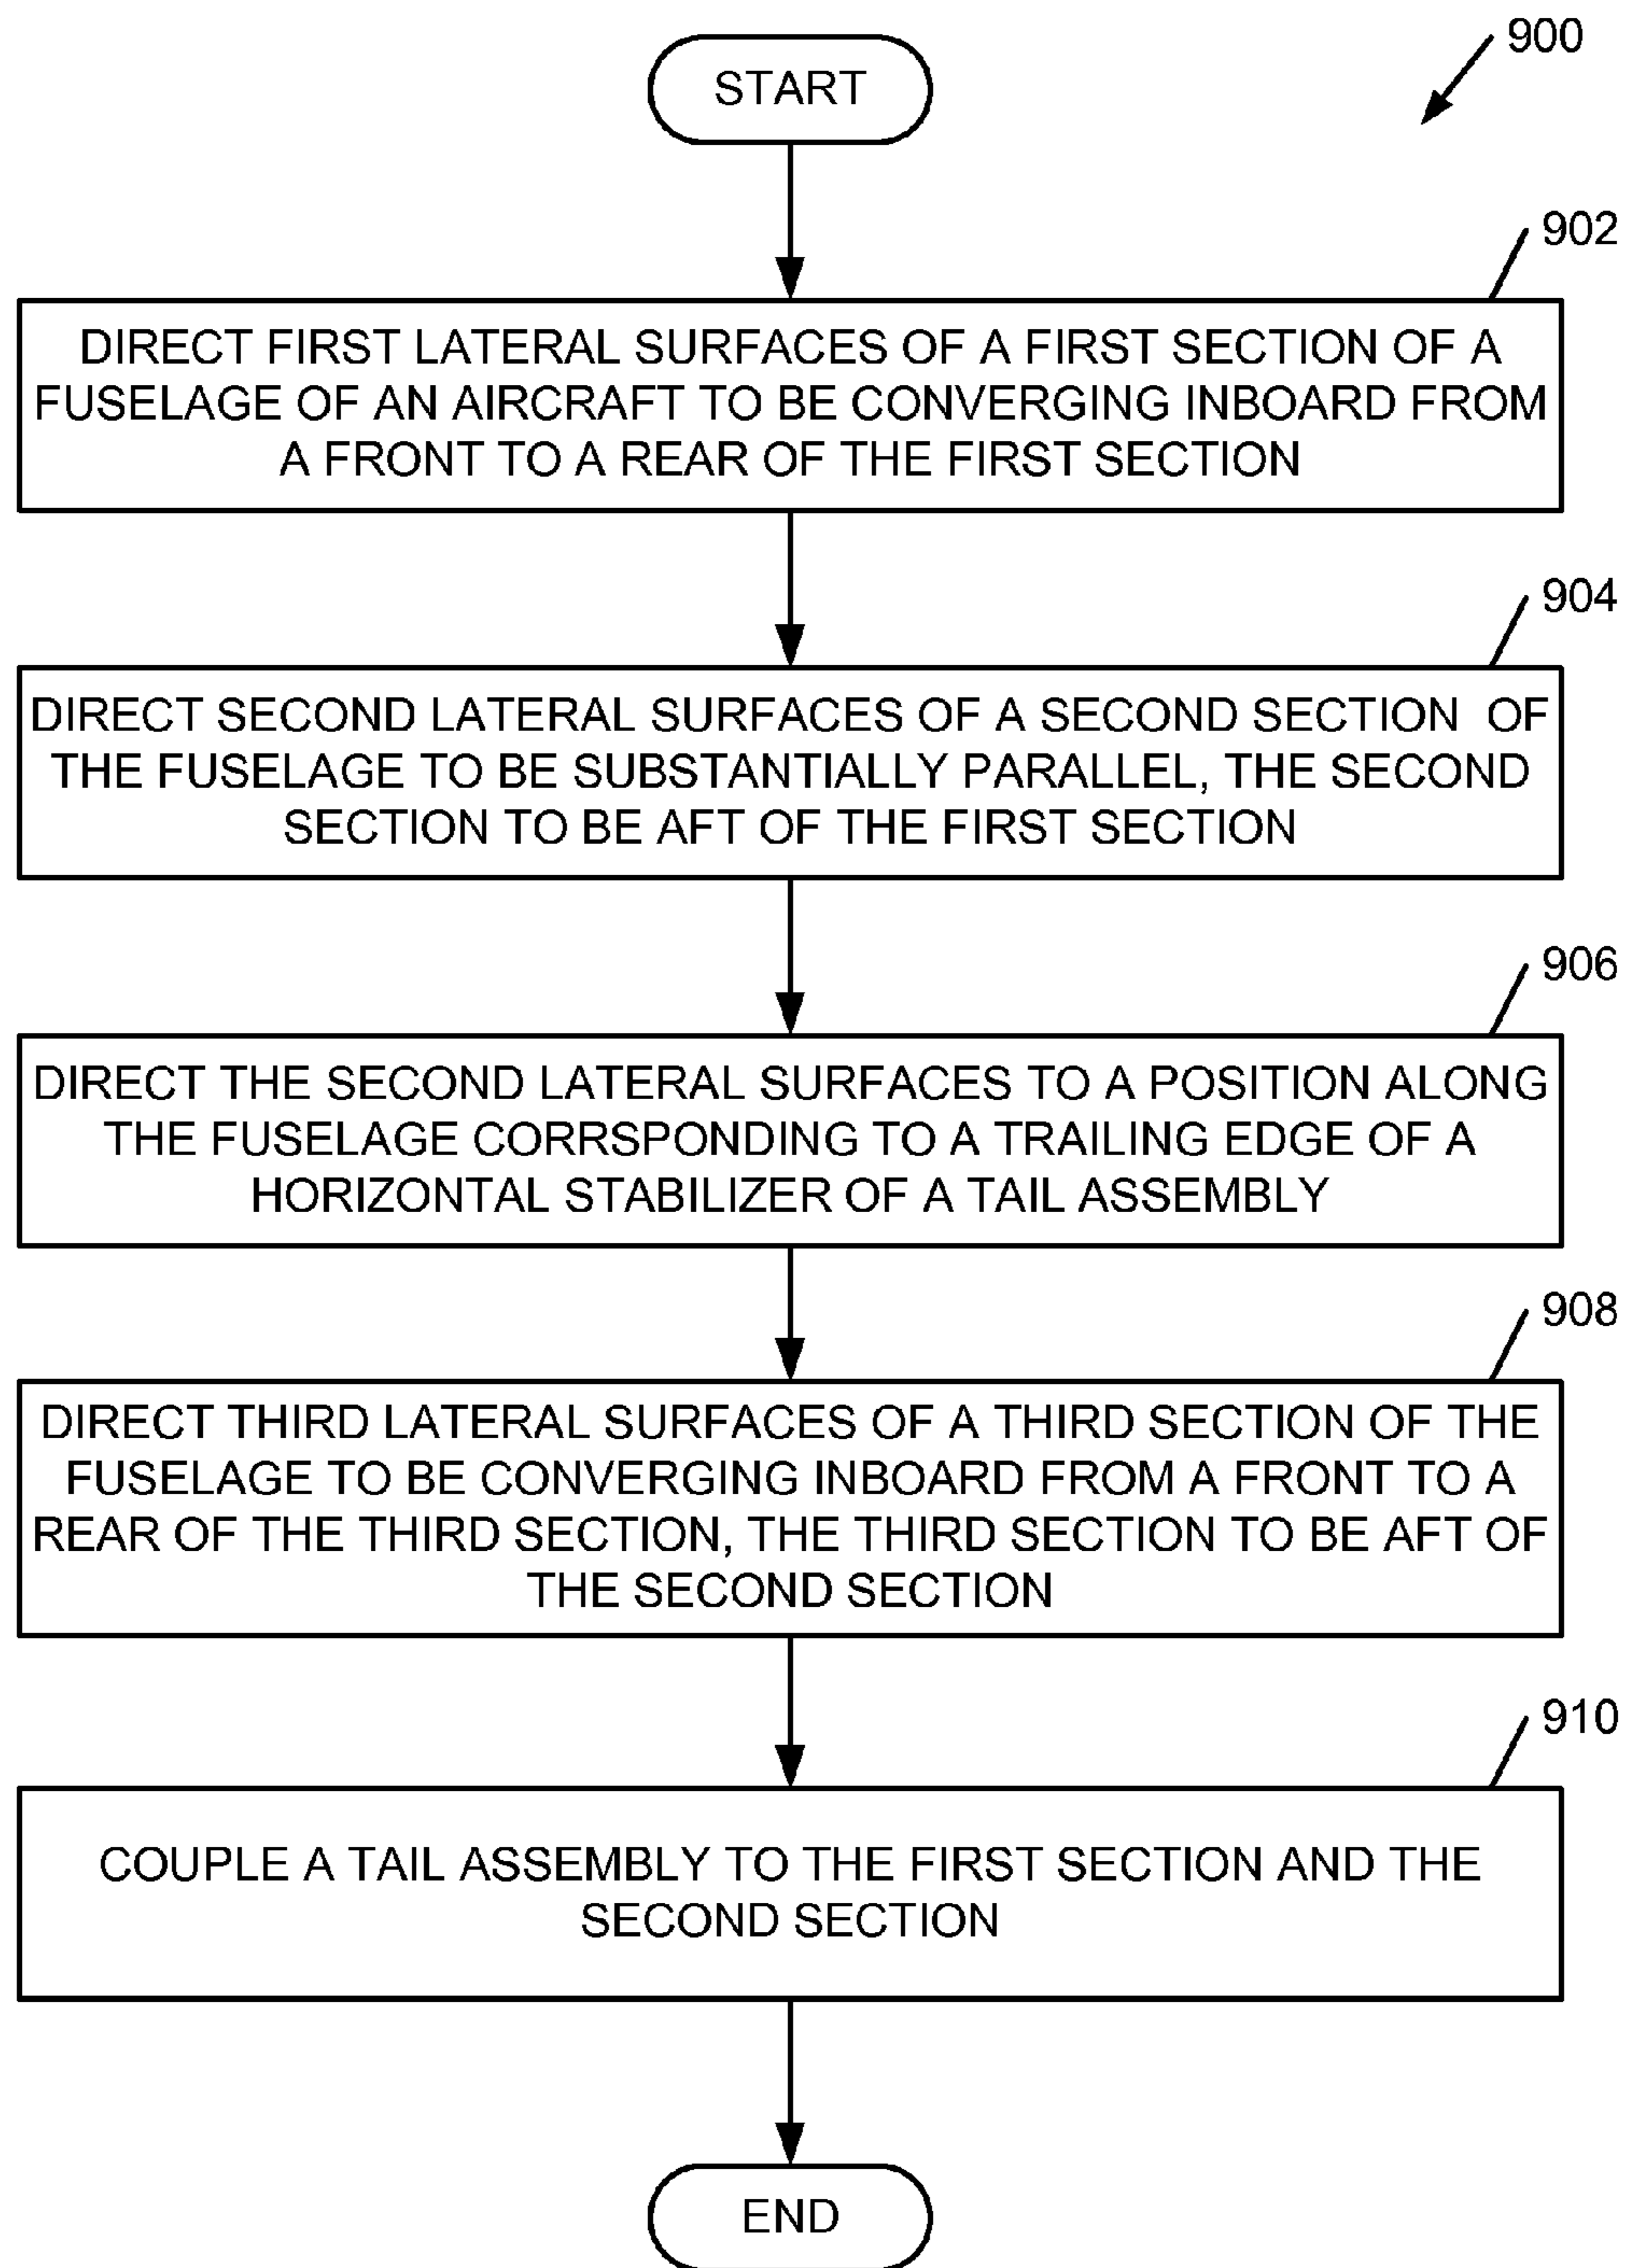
900

START

902

DIRECT FIRST LATERAL SURFACES OF A FIRST SECTION OF A FUSELAGE OF AN AIRCRAFT TO BE CONVERGING INBOARD FROM A FRONT TO A REAR OF THE FIRST SECTION

904

DIRECT SECOND LATERAL SURFACES OF A SECOND SECTION OF THE FUSELAGE TO BE SUBSTANTIALLY PARALLEL, THE SECOND SECTION TO BE AFT OF THE FIRST SECTION

906

DIRECT THE SECOND LATERAL SURFACES TO A POSITION ALONG THE FUSELAGE CORRSPONDING TO A TRAILING EDGE OF A HORIZONTAL STABILIZER OF A TAIL ASSEMBLY

908

DIRECT THIRD LATERAL SURFACES OF A THIRD SECTION OF THE FUSELAGE TO BE CONVERGING INBOARD FROM A FRONT TO A REAR OF THE THIRD SECTION, THE THIRD SECTION TO BE AFT OF THE SECOND SECTION

910

COUPLE A TAIL ASSEMBLY TO THE FIRST SECTION AND THE SECOND SECTION

END